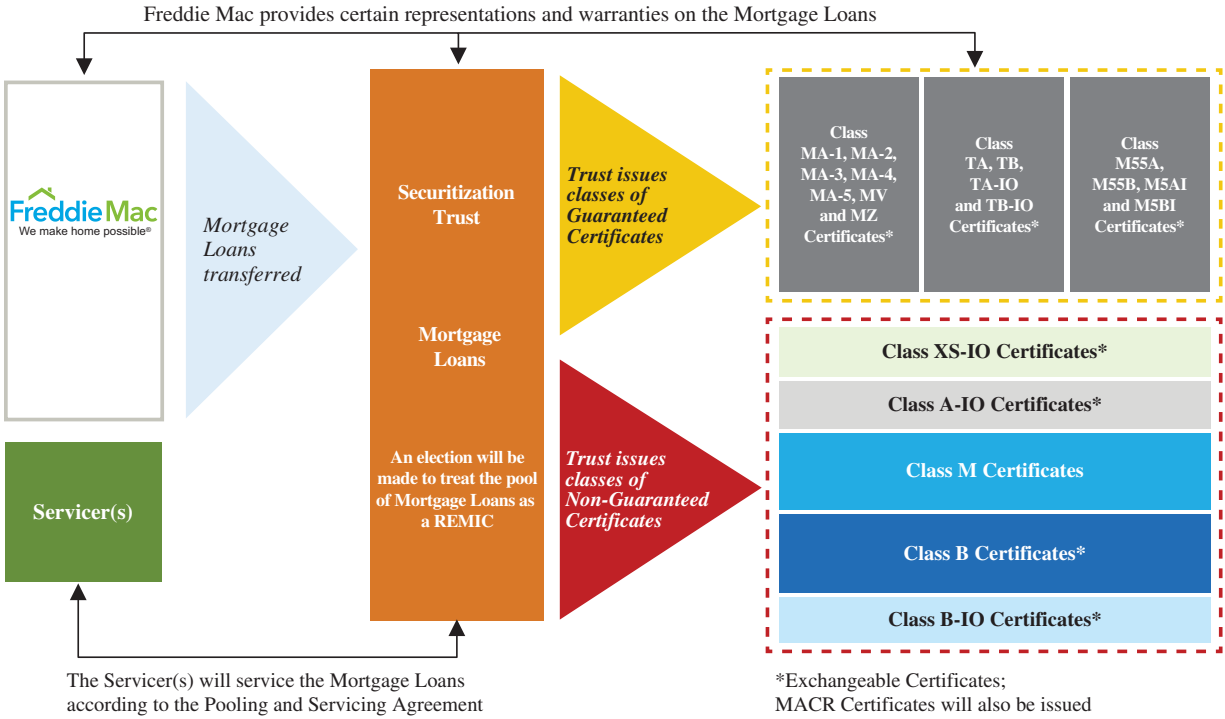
Freddie Mac provides certain representations and warranties on the Mortgage Loans

FreddieMac
We make home possible®

Mortgage Loans transferred

Securitization Trust

Mortgage Loans

An election will be made to treat the pool of Mortgage Loans as a REMIC

Trust issues classes of Guaranteed Certificates

Class MA-1, MA-2, MA-3, MA-4, MA-5, MV and MZ Certificates*

Class TA, TB, TA-IO and TB-IO Certificates*

Class M55A, M55B, M5AI and M5BI Certificates*

Trust issues classes of Non-Guaranteed Certificates

Class XS-IO Certificates*

Class A-IO Certificates*

Class M Certificates

Class B Certificates*

Class B-IO Certificates*

Servicer(s)

The Servicer(s) will service the Mortgage Loans according to the Pooling and Servicing Agreement

*Exchangeable Certificates;
MACR Certificates will also be issued